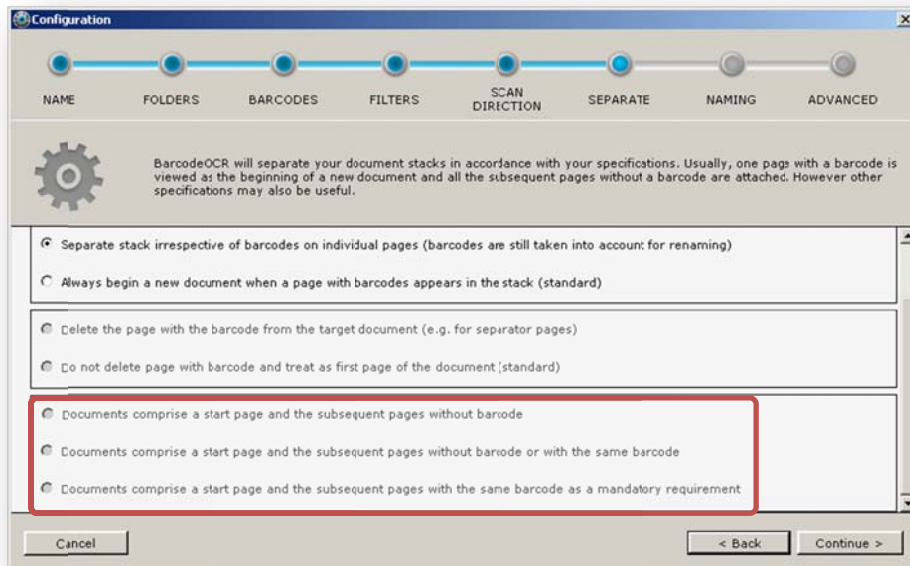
Configuration

NAME FOLDERS BARCODES FILTERS SCAN DIRECTION SEPARATE NAMING ADVANCED

BarcodeOCR will separate your document stacks in accordance with your specifications. Usually, one page with a barcode is viewed as the beginning of a new document and all the subsequent pages without a barcode are attached. However other specifications may also be useful.

Separate stack irrespective of barcodes on individual pages (barcodes are still taken into account for renaming)

Always begin a new document when a page with barcodes appears in the stack (standard)

Delete the page with the barcode from the target document (e.g. for separator pages)

Do not delete page with barcode and treat as first page of the document (standard)

Documents comprise a start page and the subsequent pages without barcode

Documents comprise a start page and the subsequent pages without barcode or with the same barcode

Documents comprise a start page and the subsequent pages with the same barcode as a mandatory requirement

Cancel

< Back

Continue >